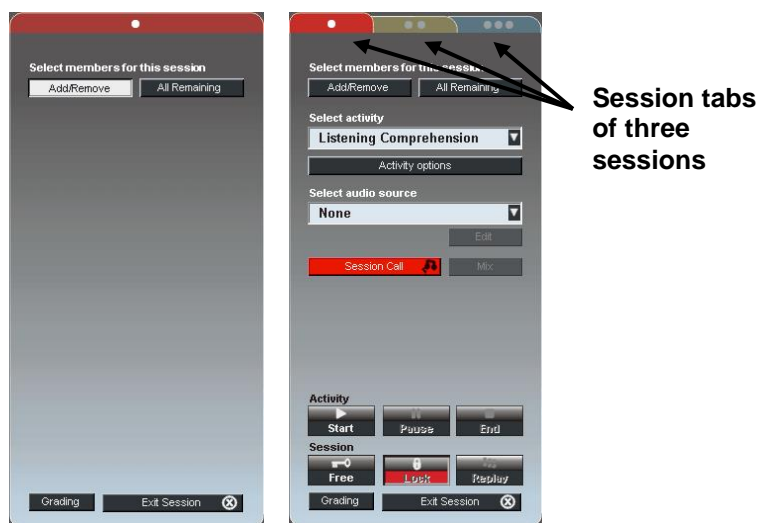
Select members for this session

Add/Remove

All Remaining

Grading

Exit Session

Select members for this session

Add/Remove

All Remaining

Select activity

Listening Comprehension

Activity options

Select audio source

None

Edit

Session Call

Mix

Activity

Start

Pause

End

Session

Free

Lock

Replay

Grading

Exit Session

Session tabs of three sessions